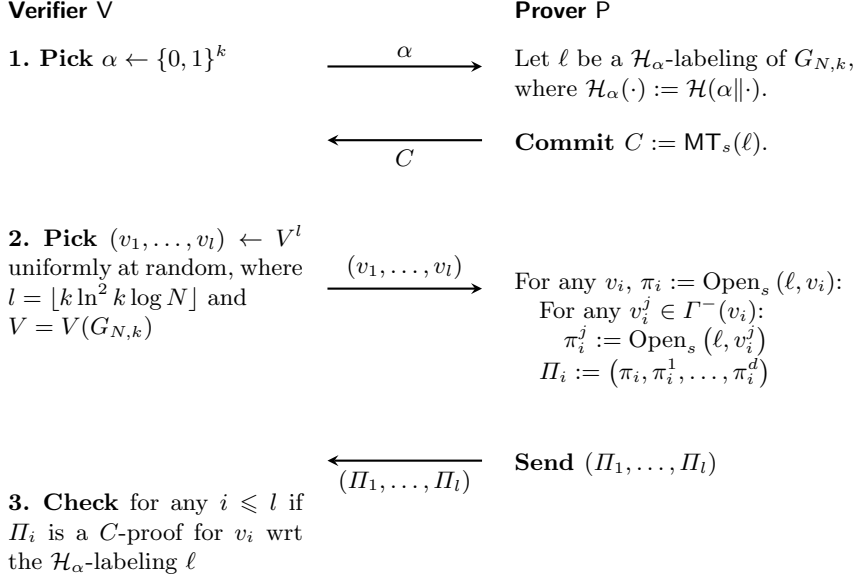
**Verifier** V

**Prover** P

**1. Pick** $\alpha \leftarrow \{0,1\}^k$

$\alpha$

Let $\ell$ be a $\mathcal{H}_\alpha$-labeling of $G_{N,k}$, where $\mathcal{H}_\alpha(\cdot) := \mathcal{H}(\alpha\|\cdot)$.

$C$

**Commit** $C := \mathsf{MT}_s(\ell)$.

**2. Pick** $(v_1, \ldots, v_l) \leftarrow V^l$ uniformly at random, where $l = \lfloor k \ln^2 k \log N \rfloor$ and $V = V(G_{N,k})$

$(v_1, \ldots, v_l)$

For any $v_i$, $\pi_i := \mathrm{Open}_s(\ell, v_i)$:
For any $v_i^j \in \Gamma^-(v_i)$:
$\pi_i^j := \mathrm{Open}_s(\ell, v_i^j)$
$\Pi_i := (\pi_i, \pi_i^1, \ldots, \pi_i^d)$

$(\Pi_1, \ldots, \Pi_l)$

**Send** $(\Pi_1, \ldots, \Pi_l)$

**3. Check** for any $i \leqslant l$ if $\Pi_i$ is a $C$-proof for $v_i$ wrt the $\mathcal{H}_\alpha$-labeling $\ell$